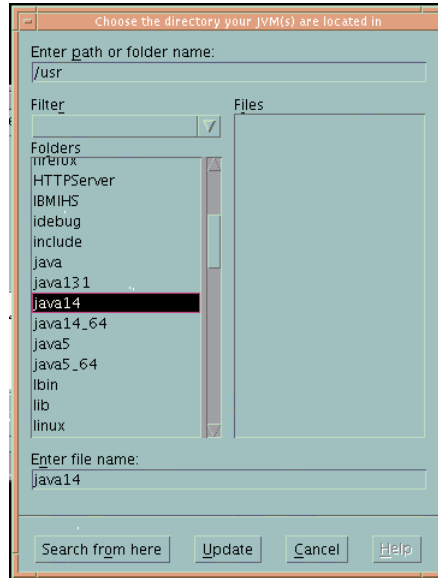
Choose the directory your JVM(s) are located in

Enter path or folder name:
/usr

Filter

Files

Folders
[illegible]
HTTPServer
IBMIHS
idebug
include
java
java131
java14
java14_64
java5
java5_64
lbin
lib
linux

Enter file name:
java14

Search from here
Update
Cancel
Help